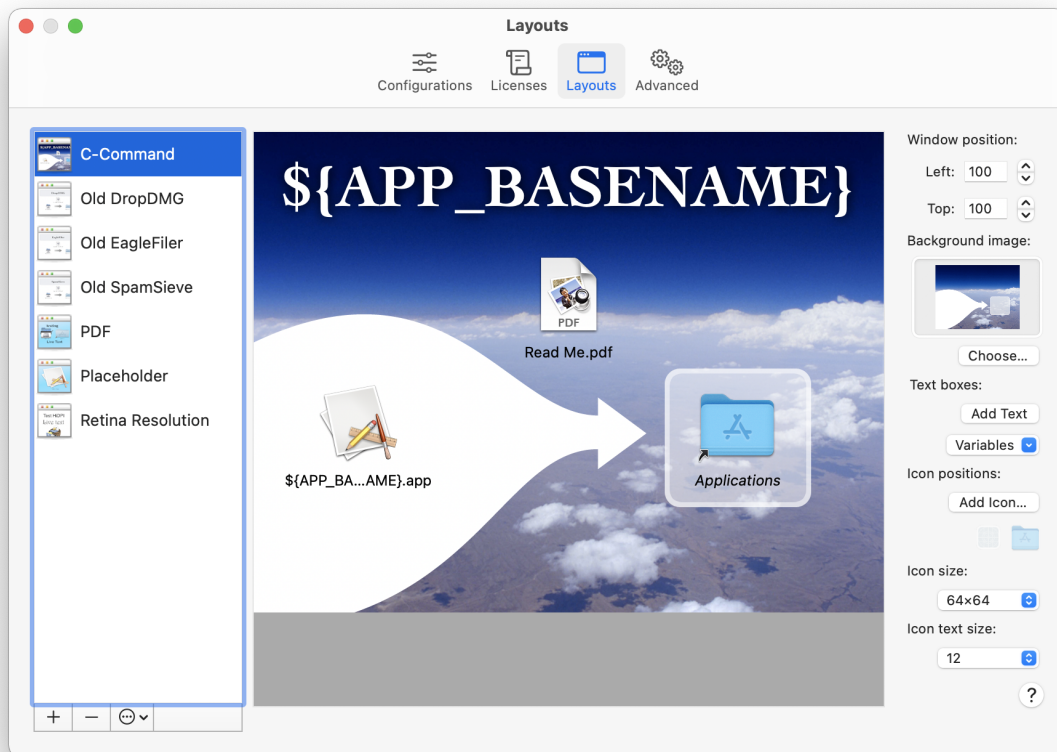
Layouts

Configurations Licenses Layouts Advanced

C-Command
Old DropDMG
Old EagleFiler
Old SpamSieve
PDF
Placeholder
Retina Resolution

+ −

${APP_BASENAME}

PDF
Read Me.pdf

${APP_BA...AME}.app

Applications

Window position:
Left: 100
Top: 100
Background image:
Choose...
Text boxes:
Add Text
Variables
Icon positions:
Add Icon...
Icon size:
64×64
Icon text size:
12
?